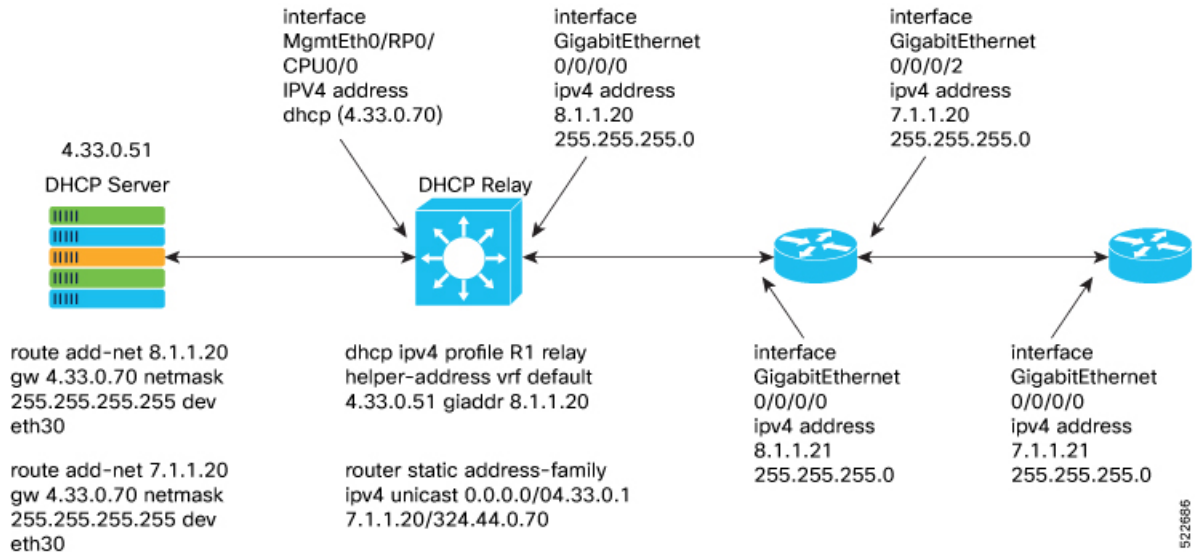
interface MgmtEth0/RP0/CPU0/0 IPV4 address dhcp (4.33.0.70)

interface GigabitEthernet 0/0/0/0 ipv4 address 8.1.1.20 255.255.255.0

interface GigabitEthernet 0/0/0/2 ipv4 address 7.1.1.20 255.255.255.0

4.33.0.51

DHCP Server

DHCP Relay

route add-net 8.1.1.20 gw 4.33.0.70 netmask 255.255.255.255 dev eth30

route add-net 7.1.1.20 gw 4.33.0.70 netmask 255.255.255.255 dev eth30

dhcp ipv4 profile R1 relay helper-address vrf default 4.33.0.51 giaddr 8.1.1.20

router static address-family ipv4 unicast 0.0.0.0/04.33.0.1 7.1.1.20/324.44.0.70

interface GigabitEthernet 0/0/0/0 ipv4 address 8.1.1.21 255.255.255.0

interface GigabitEthernet 0/0/0/0 ipv4 address 7.1.1.21 255.255.255.0

522686